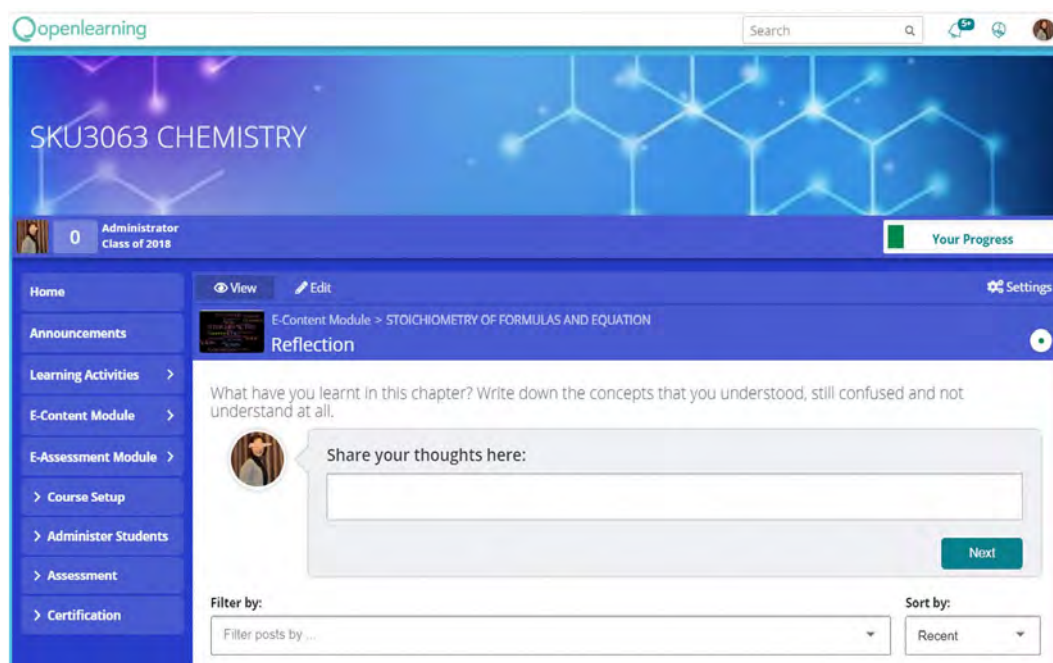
openlearning

Search

5+

SKU3063 CHEMISTRY

0 Administrator Class of 2018

Your Progress

Home

Announcements

Learning Activities >

E-Content Module >

E-Assessment Module >

> Course Setup

> Administer Students

> Assessment

> Certification

View

Edit

Settings

E-Content Module > STOICHIOMETRY OF FORMULAS AND EQUATION

Reflection

What have you learnt in this chapter? Write down the concepts that you understood, still confused and not understand at all.

Share your thoughts here:

Next

Filter by:

Filter posts by ...

Sort by:

Recent